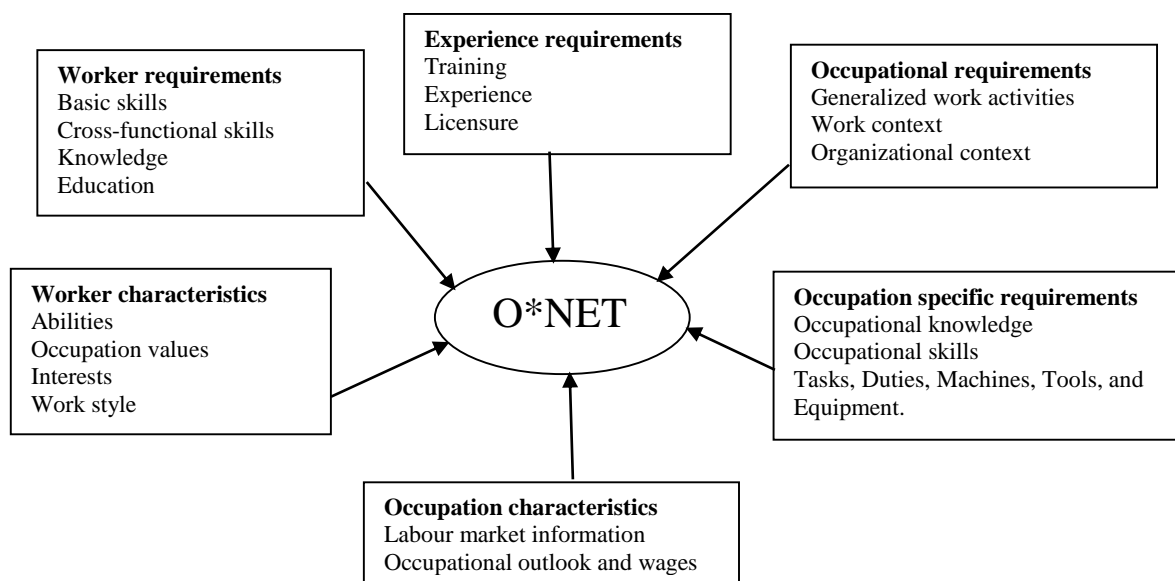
**Worker requirements**
Basic skills
Cross-functional skills
Knowledge
Education

**Experience requirements**
Training
Experience
Licensure

**Occupational requirements**
Generalized work activities
Work context
Organizational context

**Worker characteristics**
Abilities
Occupation values
Interests
Work style

O*NET

**Occupation specific requirements**
Occupational knowledge
Occupational skills
Tasks, Duties, Machines, Tools, and Equipment.

**Occupation characteristics**
Labour market information
Occupational outlook and wages